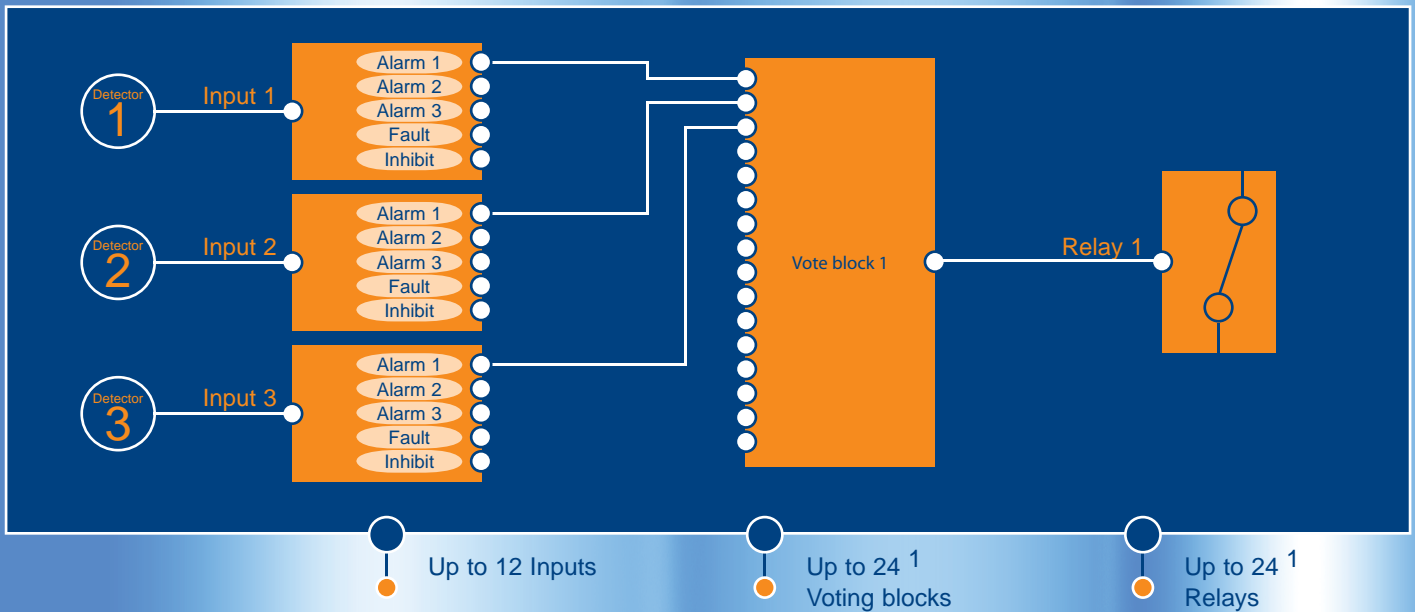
Detector
1
Input 1
Alarm 1
Alarm 2
Alarm 3
Fault
Inhibit

Detector
2
Input 2
Alarm 1
Alarm 2
Alarm 3
Fault
Inhibit

Detector
3
Input 3
Alarm 1
Alarm 2
Alarm 3
Fault
Inhibit

Vote block 1

Relay 1

Up to 12 Inputs

Up to 24 $^1$
Voting blocks

Up to 24 $^1$
Relays